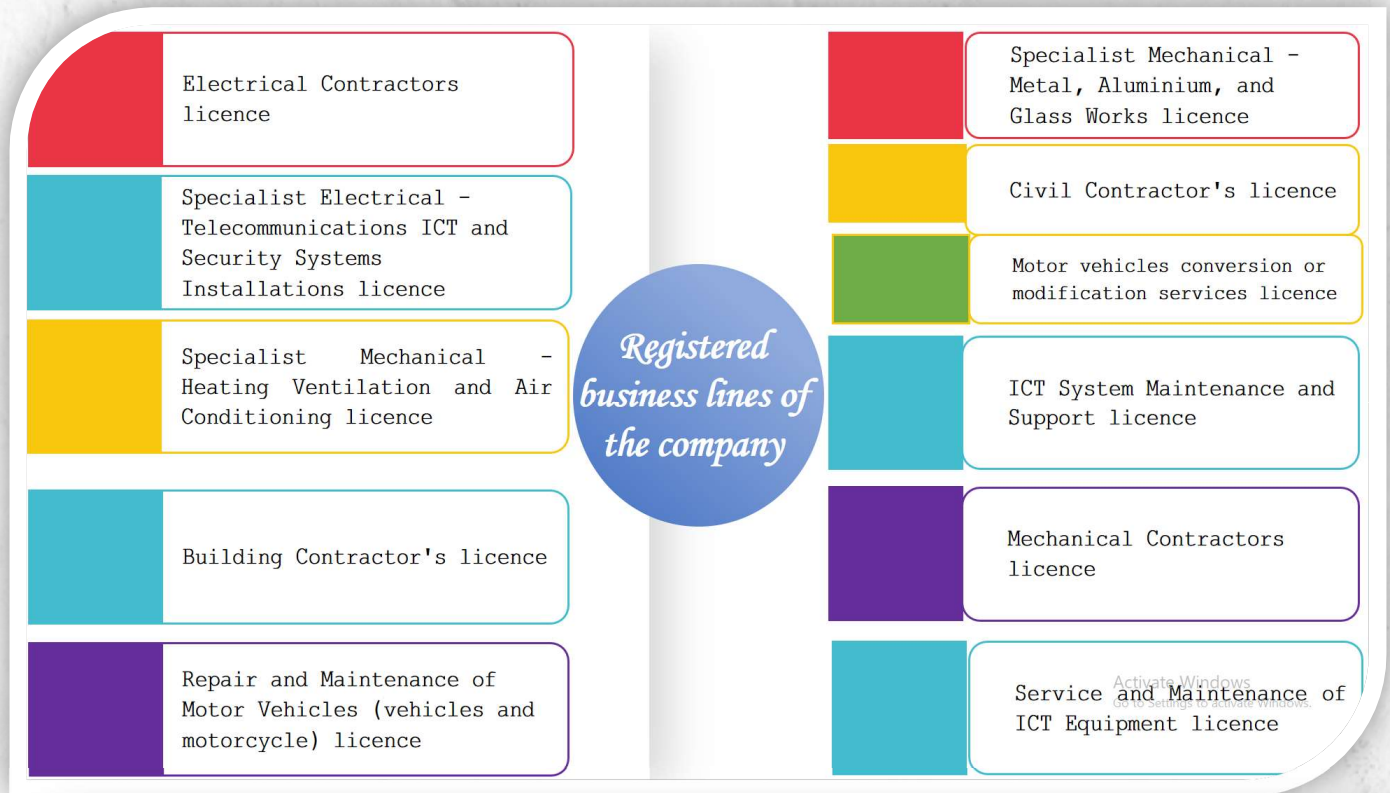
Electrical Contractors licence

Specialist Electrical - Telecommunications ICT and Security Systems Installations licence

Specialist Mechanical - Heating Ventilation and Air Conditioning licence

Building Contractor's licence

Repair and Maintenance of Motor Vehicles (vehicles and motorcycle) licence

Registered business lines of the company

Specialist Mechanical - Metal, Aluminium, and Glass Works licence

Civil Contractor's licence

Motor vehicles conversion or modification services licence

ICT System Maintenance and Support licence

Mechanical Contractors licence

Service and Maintenance of ICT Equipment licence

Activate Windows
Go to Settings to activate Windows.